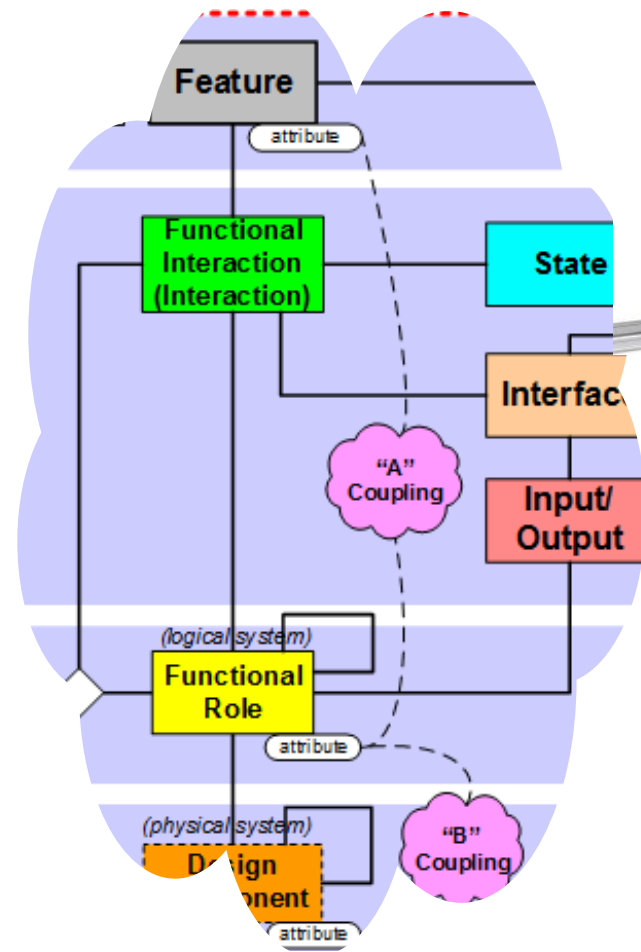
Feature

attribute

Functional Interaction (Interaction)

State

Interfac

"A" Coupling

Input/ Output

(logical system)

Functional Role

attribute

(physical system)

Design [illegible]onent

"B" Coupling

attribute